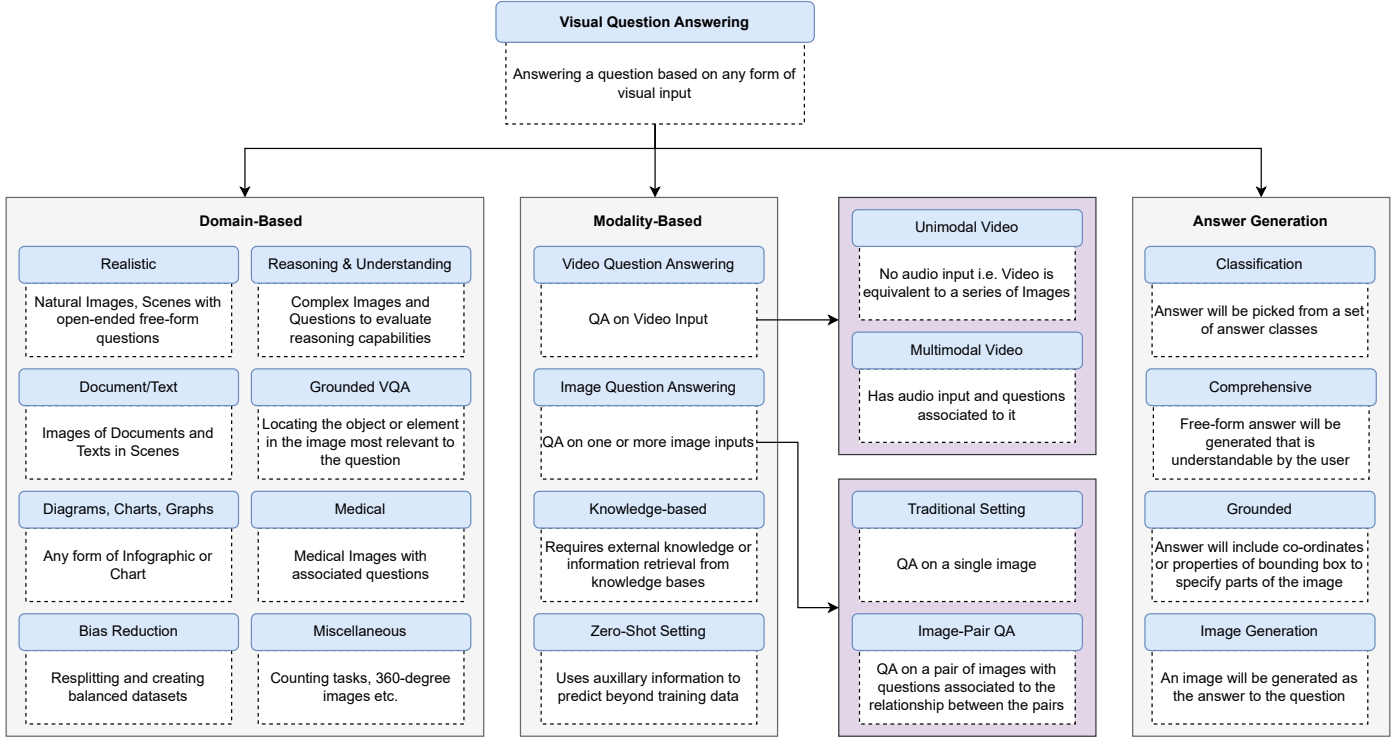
Visual Question Answering

Answering a question based on any form of visual input

Domain-Based

Realistic

Natural Images, Scenes with open-ended free-form questions

Reasoning & Understanding

Complex Images and Questions to evaluate reasoning capabilities

Document/Text

Images of Documents and Texts in Scenes

Grounded VQA

Locating the object or element in the image most relevant to the question

Diagrams, Charts, Graphs

Any form of Infographic or Chart

Medical

Medical Images with associated questions

Bias Reduction

Resplitting and creating balanced datasets

Miscellaneous

Counting tasks, 360-degree images etc.

Modality-Based

Video Question Answering

QA on Video Input

Image Question Answering

QA on one or more image inputs

Knowledge-based

Requires external knowledge or information retrieval from knowledge bases

Zero-Shot Setting

Uses auxillary information to predict beyond training data

Unimodal Video

No audio input i.e. Video is equivalent to a series of Images

Multimodal Video

Has audio input and questions associated to it

Traditional Setting

QA on a single image

Image-Pair QA

QA on a pair of images with questions associated to the relationship between the pairs

Answer Generation

Classification

Answer will be picked from a set of answer classes

Comprehensive

Free-form answer will be generated that is understandable by the user

Grounded

Answer will include co-ordinates or properties of bounding box to specify parts of the image

Image Generation

An image will be generated as the answer to the question